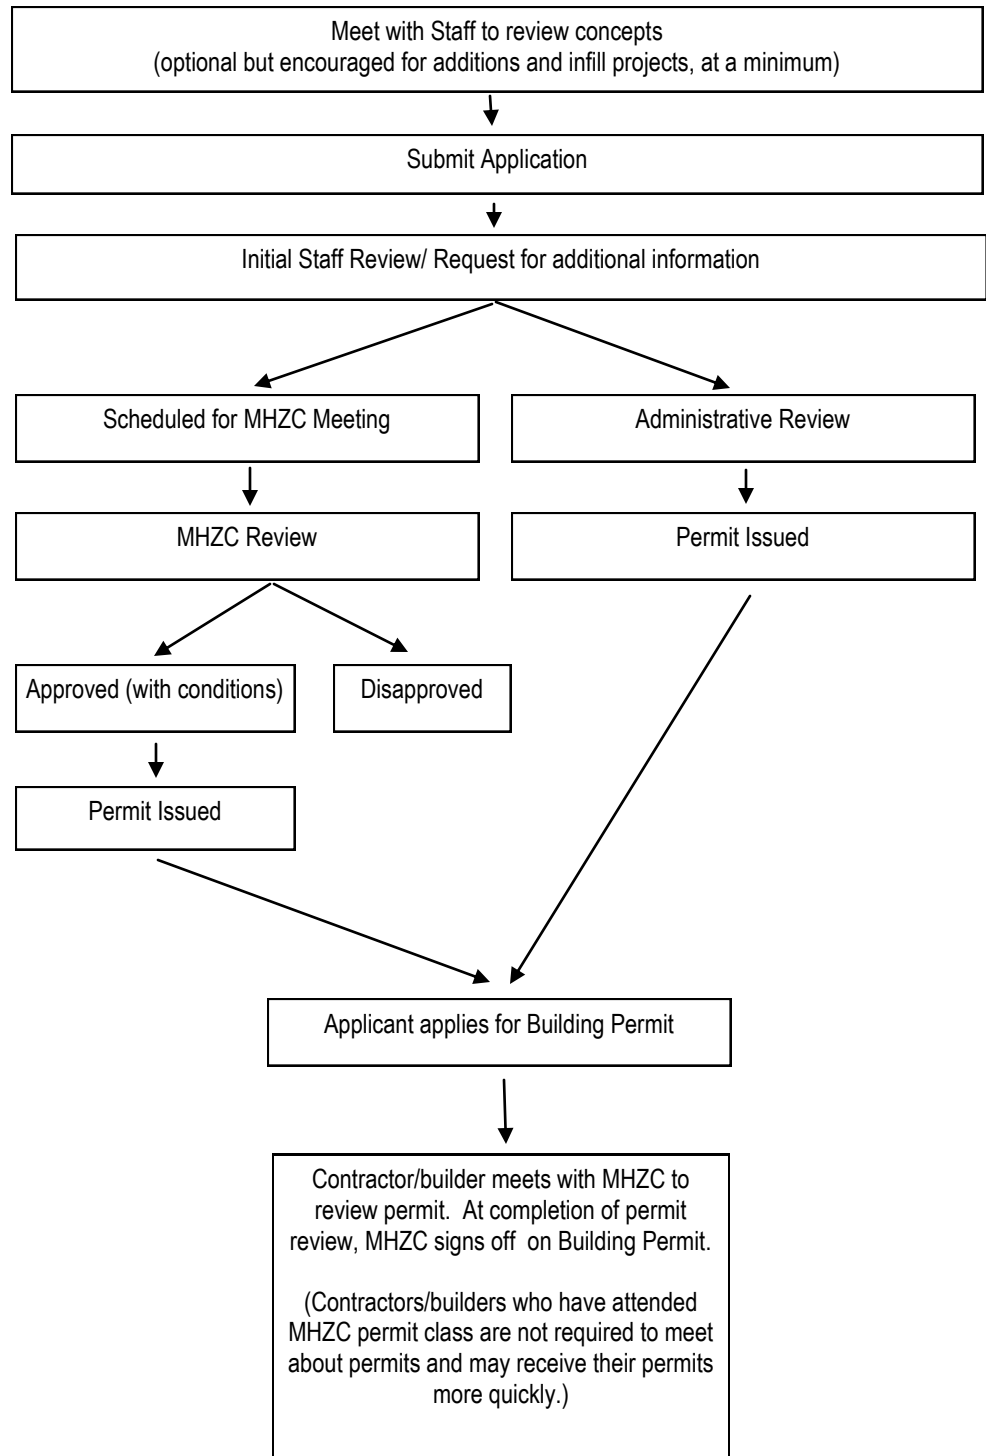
Meet with Staff to review concepts
(optional but encouraged for additions and infill projects, at a minimum)

Submit Application

Initial Staff Review/ Request for additional information

Scheduled for MHZC Meeting

Administrative Review

MHZC Review

Permit Issued

Approved (with conditions)

Disapproved

Permit Issued

Applicant applies for Building Permit

Contractor/builder meets with MHZC to review permit. At completion of permit review, MHZC signs off on Building Permit.

(Contractors/builders who have attended MHZC permit class are not required to meet about permits and may receive their permits more quickly.)